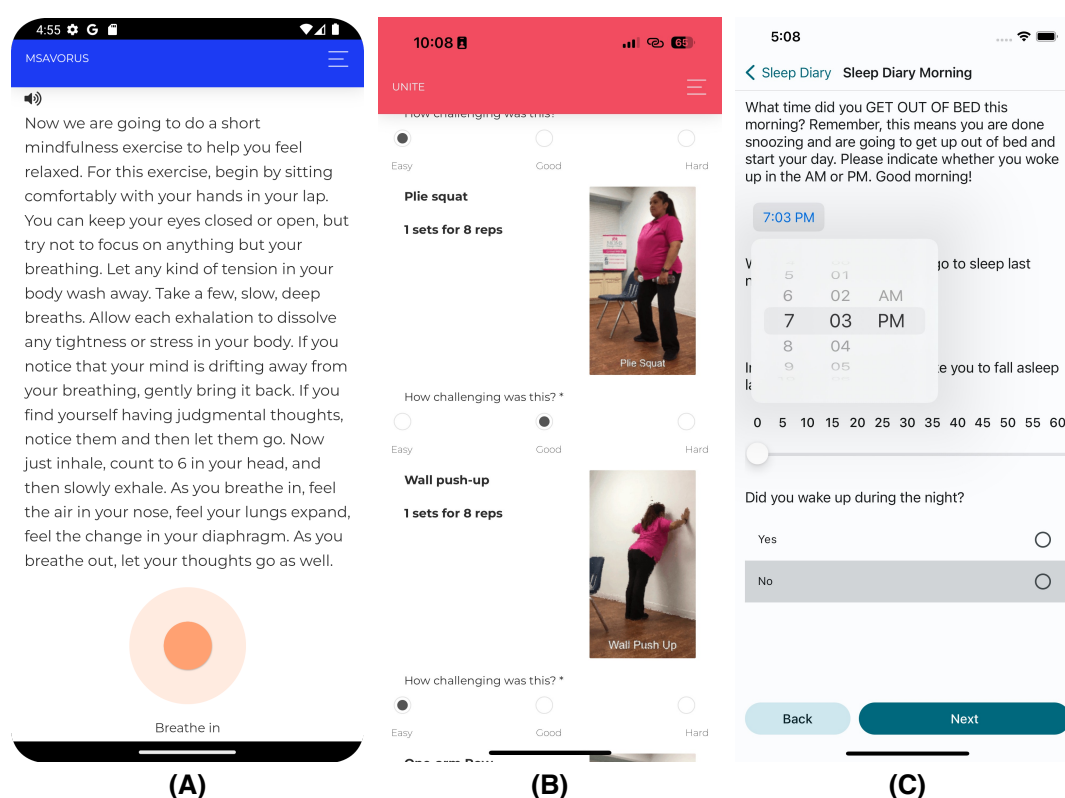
4:55 G

MSAVORUS

Now we are going to do a short mindfulness exercise to help you feel relaxed. For this exercise, begin by sitting comfortably with your hands in your lap. You can keep your eyes closed or open, but try not to focus on anything but your breathing. Let any kind of tension in your body wash away. Take a few, slow, deep breaths. Allow each exhalation to dissolve any tightness or stress in your body. If you notice that your mind is drifting away from your breathing, gently bring it back. If you find yourself having judgmental thoughts, notice them and then let them go. Now just inhale, count to 6 in your head, and then slowly exhale. As you breathe in, feel the air in your nose, feel your lungs expand, feel the change in your diaphragm. As you breathe out, let your thoughts go as well.

Breathe in

(A)

10:08 65

UNITE

How challenging was this?

Easy Good Hard

Plie squat

1 sets for 8 reps

Plie Squat

How challenging was this? *

Easy Good Hard

Wall push-up

1 sets for 8 reps

Wall Push Up

How challenging was this? *

Easy Good Hard

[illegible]

(B)

5:08

< Sleep Diary Sleep Diary Morning

What time did you GET OUT OF BED this morning? Remember, this means you are done snoozing and are going to get up out of bed and start your day. Please indicate whether you woke up in the AM or PM. Good morning!

7:03 PM

W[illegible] go to sleep last n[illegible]

5 01
6 02 AM
7 03 PM
8 04
9 05

I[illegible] e you to fall asleep la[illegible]

0 5 10 15 20 25 30 35 40 45 50 55 60

Did you wake up during the night?

Yes

No

Back Next

(C)